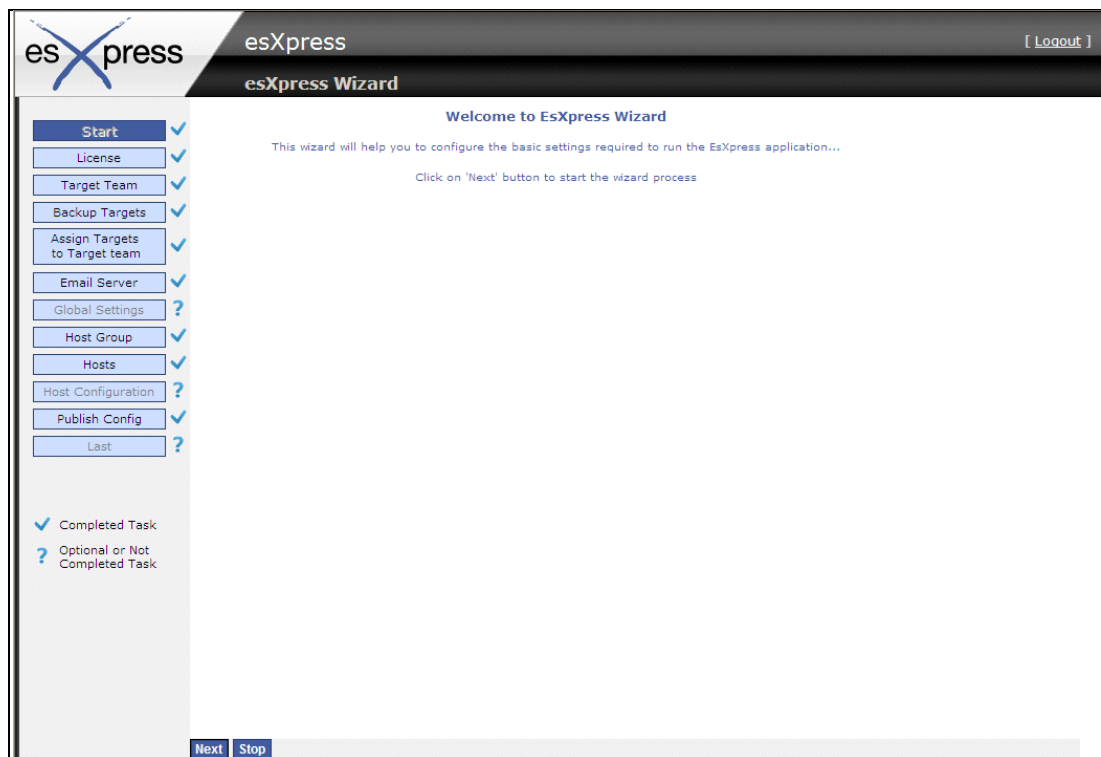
esXpress

esXpress

[ Logout ]

esXpress Wizard

Start
License
Target Team
Backup Targets
Assign Targets to Target team
Email Server
Global Settings ?
Host Group
Hosts
Host Configuration ?
Publish Config
Last ?

Completed Task
? Optional or Not Completed Task

Welcome to EsXpress Wizard

This wizard will help you to configure the basic settings required to run the EsXpress application...

Click on 'Next' button to start the wizard process

Next Stop